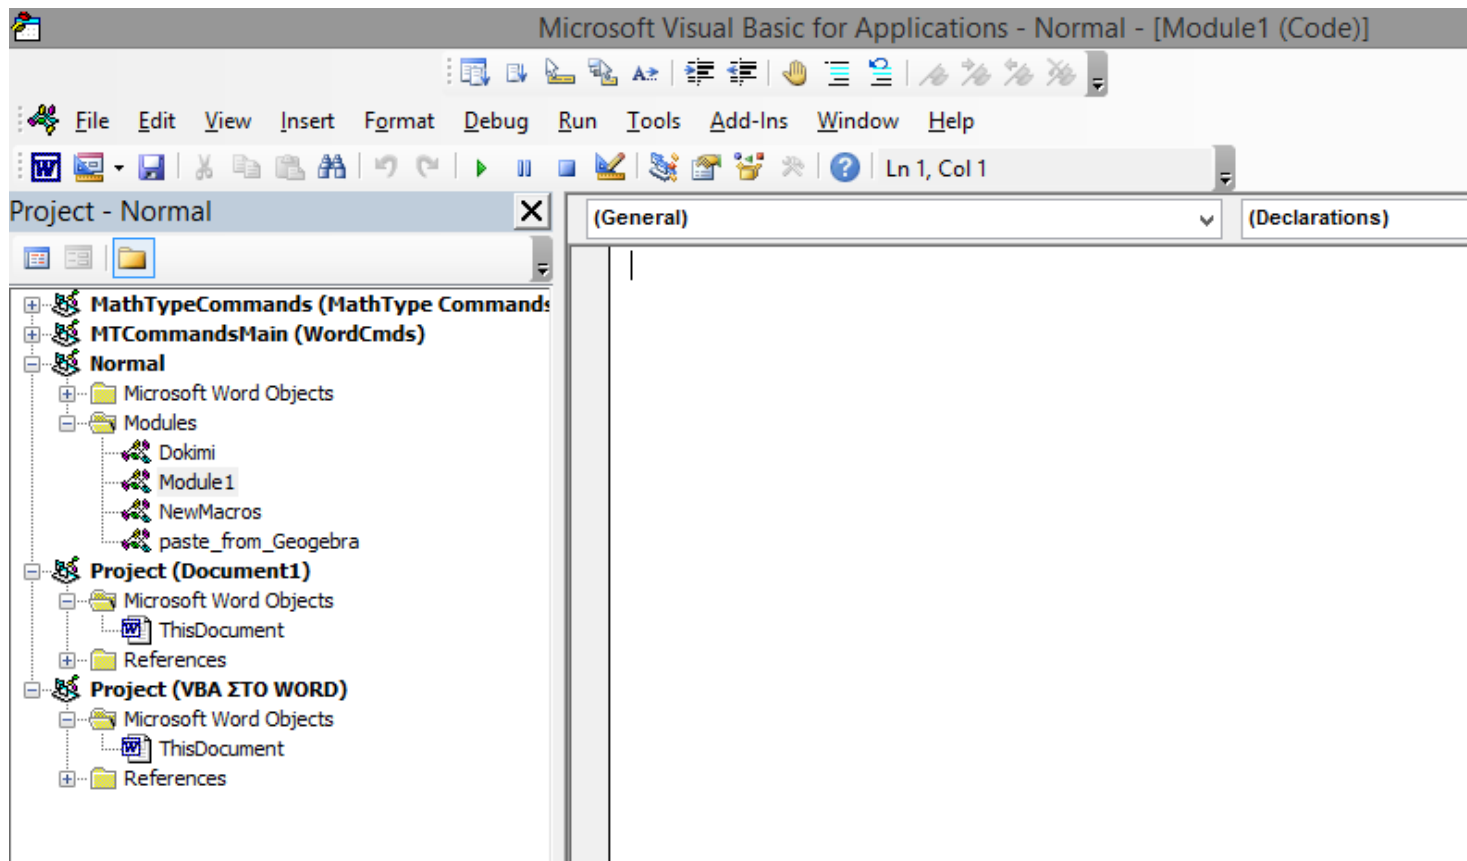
Microsoft Visual Basic for Applications - Normal - [Module1 (Code)]

File Edit View Insert Format Debug Run Tools Add-Ins Window Help

Ln 1, Col 1

Project - Normal

MathTypeCommands (MathType Commands
MTCommandsMain (WordCmds)
Normal
Microsoft Word Objects
Modules
Dokimi
Module1
NewMacros
paste_from_Geogebra
Project (Document1)
Microsoft Word Objects
ThisDocument
References
Project (VBA ΣΤΟ WORD)
Microsoft Word Objects
ThisDocument
References

(General)
(Declarations)